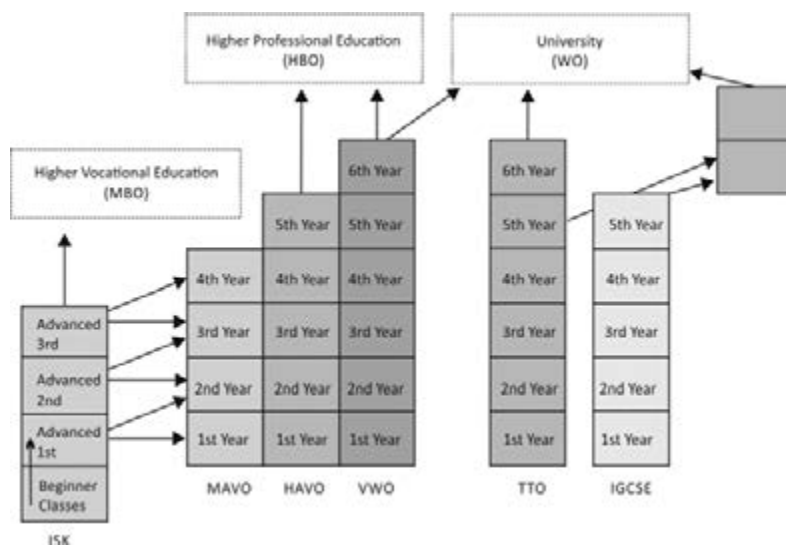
Higher Professional Education
(HBO)

University
(WO)

Higher Vocational Education
(MBO)

6th Year

6th Year

5th Year

5th Year

5th Year

5th Year

4th Year

4th Year

4th Year

4th Year

4th Year

Advanced 3rd

3rd Year

3rd Year

3rd Year

3rd Year

3rd Year

Advanced 2nd

2nd Year

2nd Year

2nd Year

2nd Year

2nd Year

Advanced 1st

1st Year

1st Year

1st Year

1st Year

1st Year

Beginner Classes

MAVO

HAVO

VWO

TTO

IGCSE

ISK